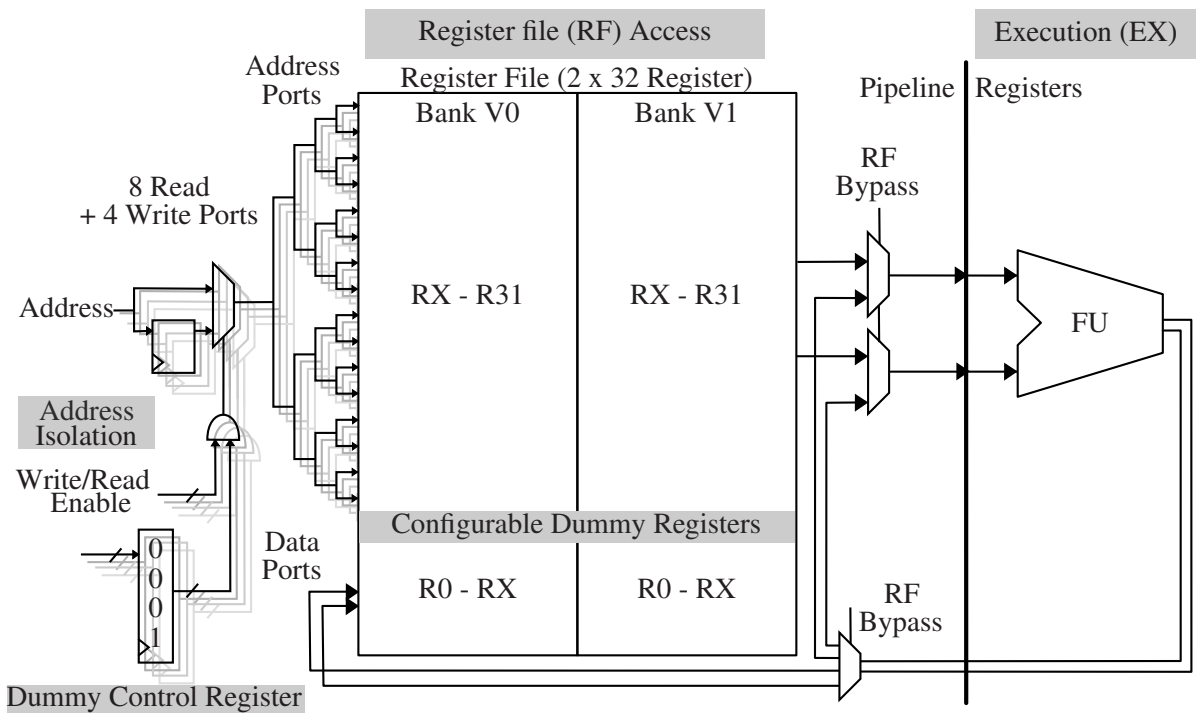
Register file (RF) Access

Execution (EX)

Address Ports

Register File (2 x 32 Register)

Bank V0

Bank V1

Pipeline Registers

8 Read + 4 Write Ports

RF Bypass

Address

RX - R31

RX - R31

FU

Address Isolation

Write/Read Enable

Configurable Dummy Registers

Data Ports

0
0
0
1

R0 - RX

R0 - RX

RF Bypass

Dummy Control Register